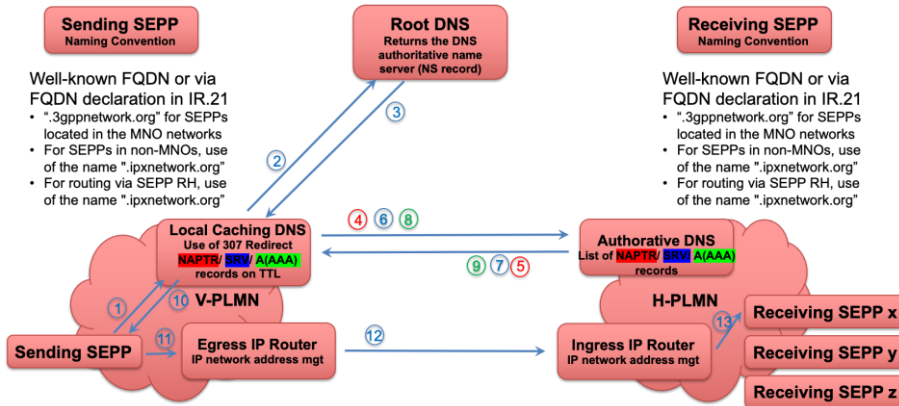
Sending SEPP
Naming Convention

Well-known FQDN or via FQDN declaration in IR.21
• ".3gppnetwork.org" for SEPPs located in the MNO networks
• For SEPPs in non-MNOs, use of the name ".ipxnetwork.org"
• For routing via SEPP RH, use of the name ".ipxnetwork.org"

Root DNS
Returns the DNS authoritative name server (NS record)

Receiving SEPP
Naming Convention

Well-known FQDN or via FQDN declaration in IR.21
• ".3gppnetwork.org" for SEPPs located in the MNO networks
• For SEPPs in non-MNOs, use of the name ".ipxnetwork.org"
• For routing via SEPP RH, use of the name ".ipxnetwork.org"

2

3

Local Caching DNS
Use of 307 Redirect
NAPTR/ SRV/ A(AAA) records on TTL

4 6 8

9 7 5

Authorative DNS
List of NAPTR/ SRV/ A(AAA) records

1

10 V-PLMN

H-PLMN

Sending SEPP

11

Egress IP Router
IP network address mgt

12

Ingress IP Router
IP network address mgt

13

Receiving SEPP x

Receiving SEPP y

Receiving SEPP z